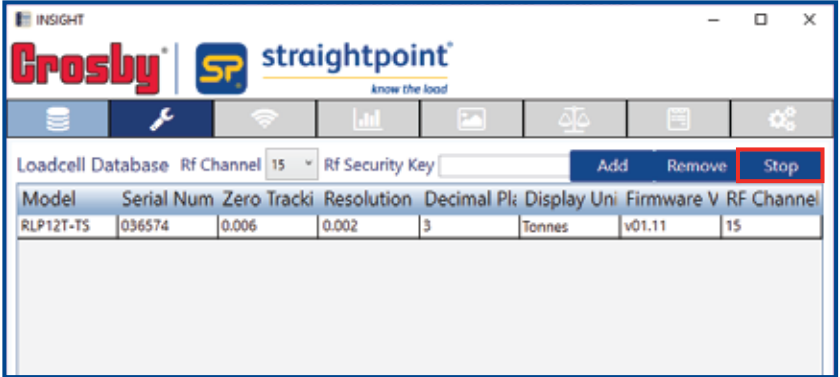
INSIGHT

Crosby | SP straightpoint® know the load

Loadcell Database Rf Channel 15 Rf Security Key Add Remove Stop

| Model | Serial Num | Zero Tracki | Resolution | Decimal Pla | Display Uni | Firmware V | RF Channel |
|---|---|---|---|---|---|---|---|
| RLP12T-TS | 036574 | 0.006 | 0.002 | 3 | Tonnes | v01.11 | 15 |